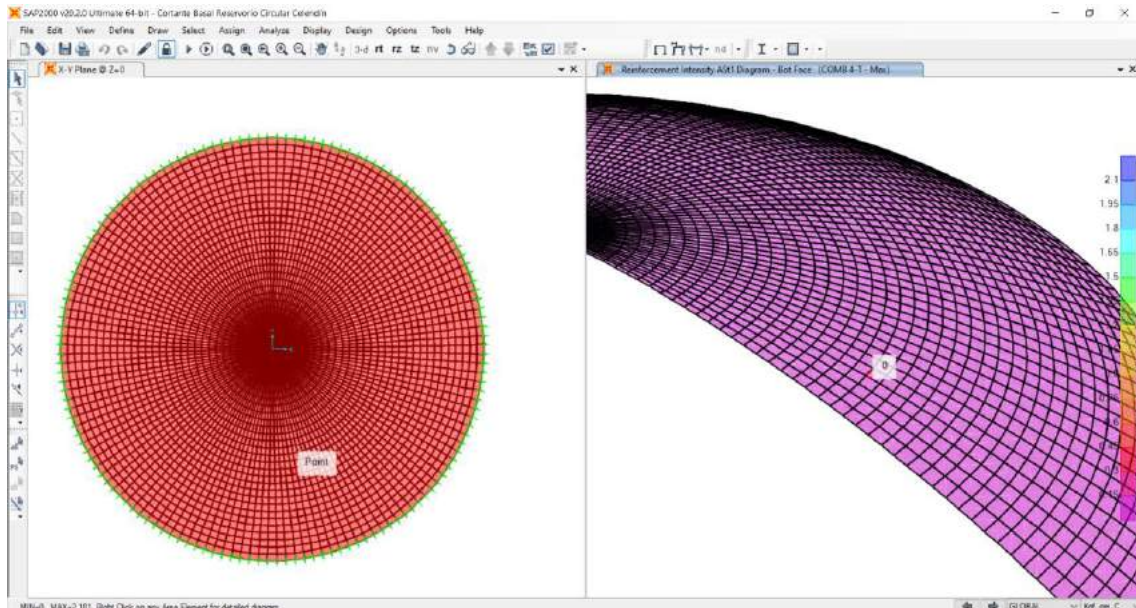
SAP2000 v20.2.0 Ultimate 64-bit - Cortante Basal Reservorio Circular Celendín

File Edit View Define Draw Select Assign Analyze Display Design Options Tools Help

X-Y Plane @ Z=0

Reinforcement Intensity Ast1 Diagram - Bot Face (COMB 4-1 - Max)

Point

0

2.1
1.95
1.8
1.65
1.5

MIN=0, MAX=2.101 Right Click on any Area Element for detailed diagram

GLOBAL

Kgf, cm, C